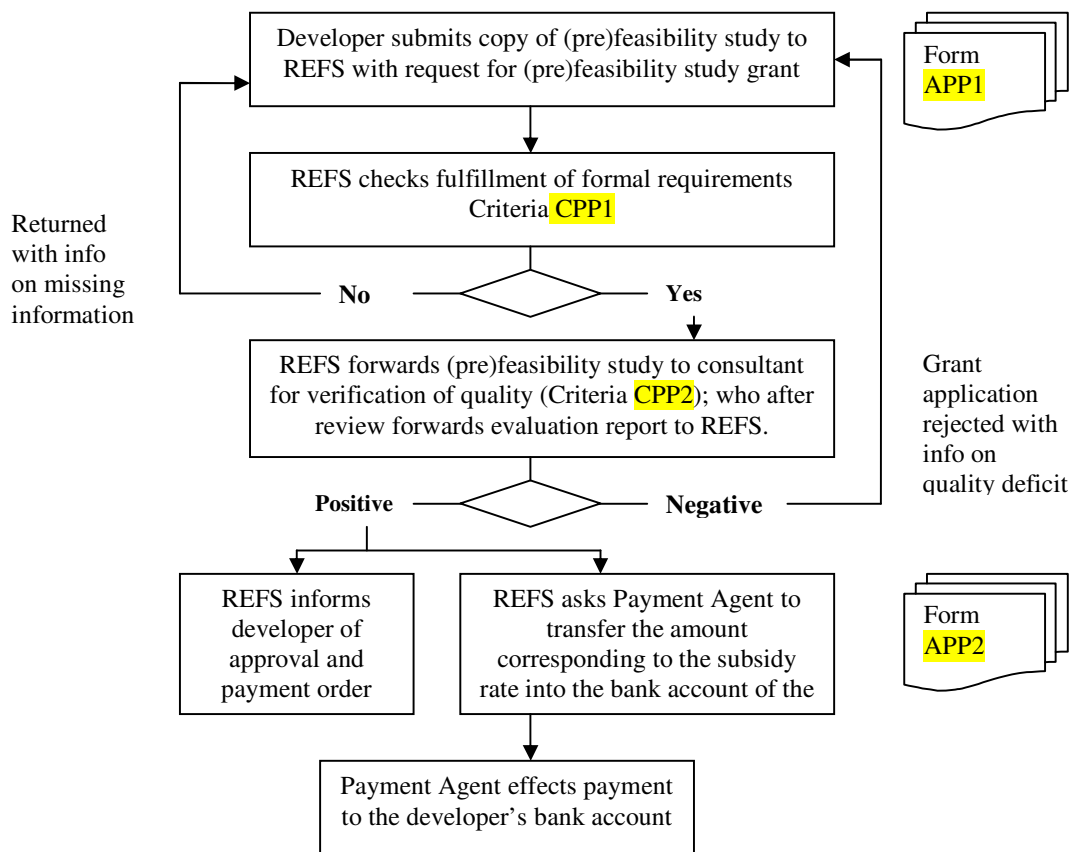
Developer submits copy of (pre)feasibility study to REFS with request for (pre)feasibility study grant

Form APP1

REFS checks fulfillment of formal requirements Criteria CPP1

Returned with info on missing information

No

Yes

REFS forwards (pre)feasibility study to consultant for verification of quality (Criteria CPP2); who after review forwards evaluation report to REFS.

Grant application rejected with info on quality deficit

Positive

Negative

REFS informs developer of approval and payment order

REFS asks Payment Agent to transfer the amount corresponding to the subsidy rate into the bank account of the

Form APP2

Payment Agent effects payment to the developer's bank account